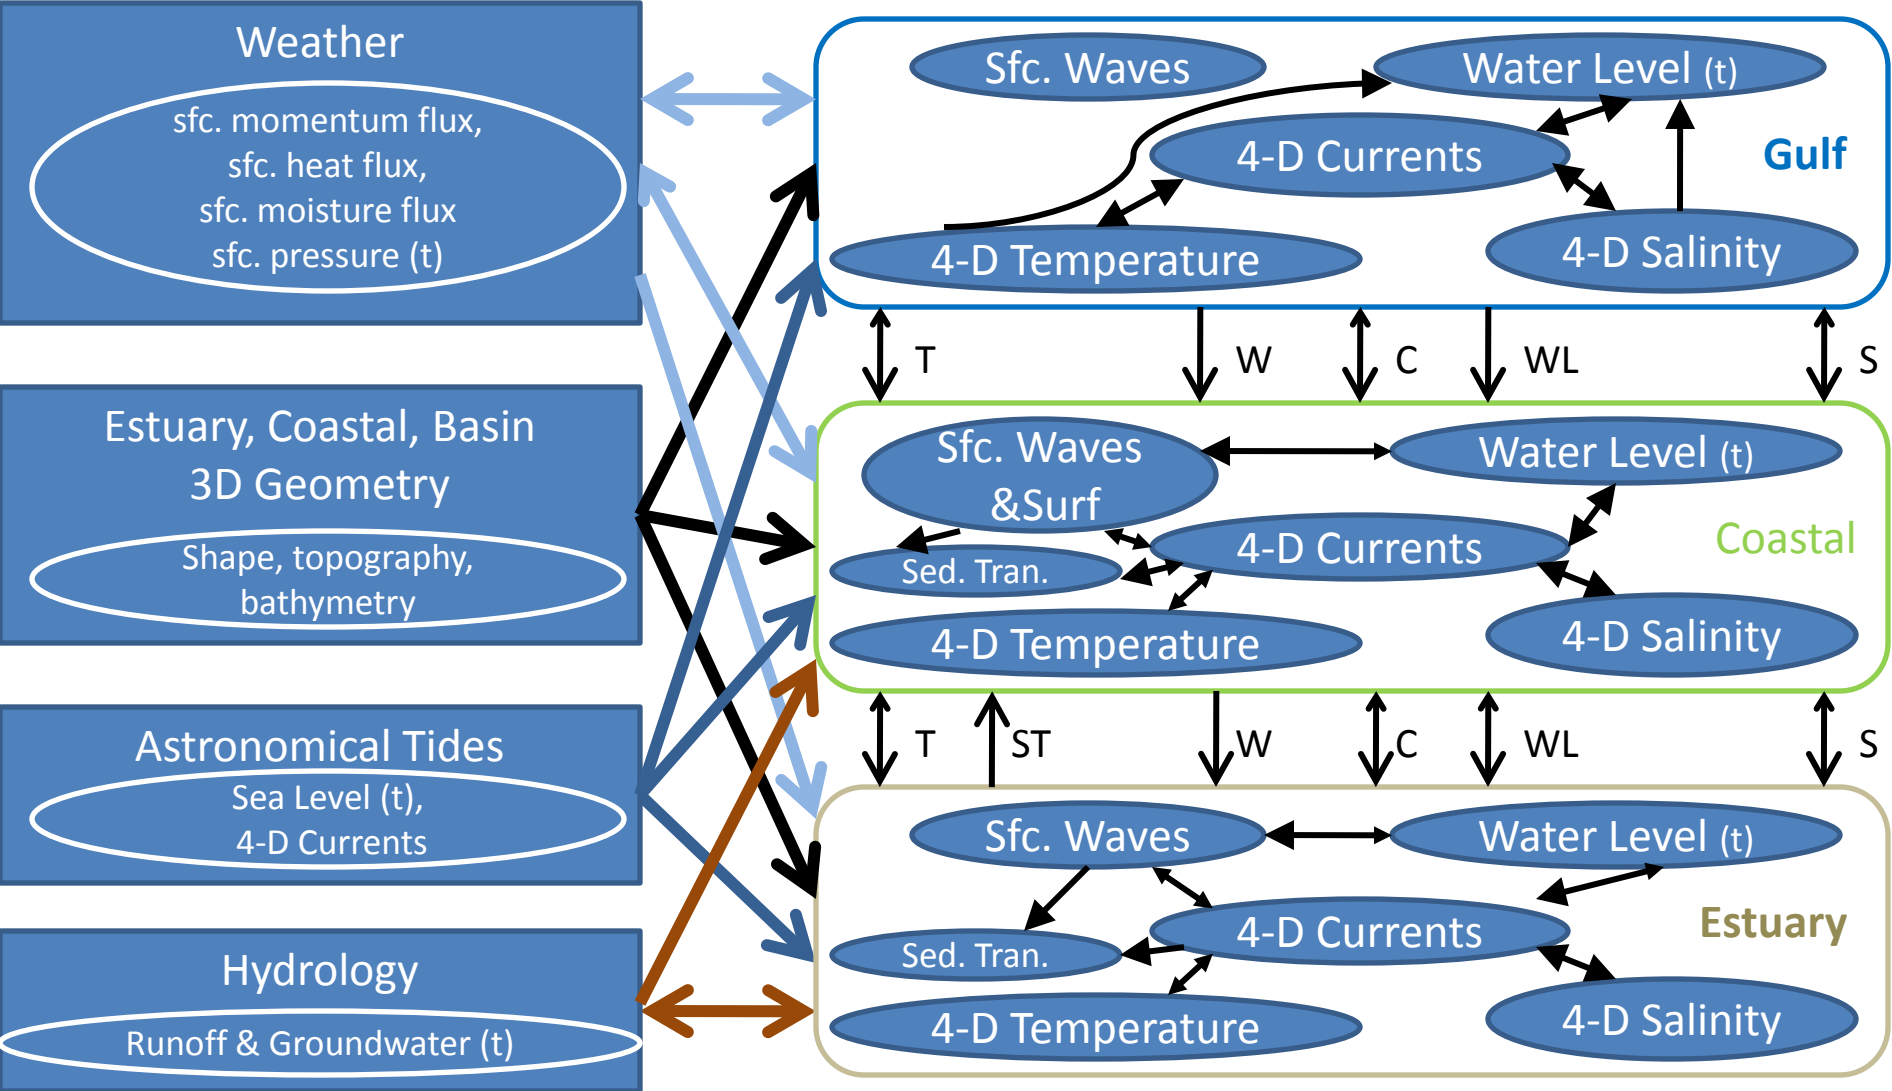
Weather

sfc. momentum flux, sfc. heat flux, sfc. moisture flux sfc. pressure (t)

Estuary, Coastal, Basin 3D Geometry

Shape, topography, bathymetry

Astronomical Tides

Sea Level (t), 4-D Currents

Hydrology

Runoff & Groundwater (t)

Sfc. Waves

Water Level (t)

4-D Currents

Gulf

4-D Temperature

4-D Salinity

T W C WL S

Sfc. Waves &Surf

Water Level (t)

Sed. Tran.

4-D Currents

Coastal

4-D Temperature

4-D Salinity

T ST W C WL S

Sfc. Waves

Water Level (t)

Sed. Tran.

4-D Currents

Estuary

4-D Temperature

4-D Salinity